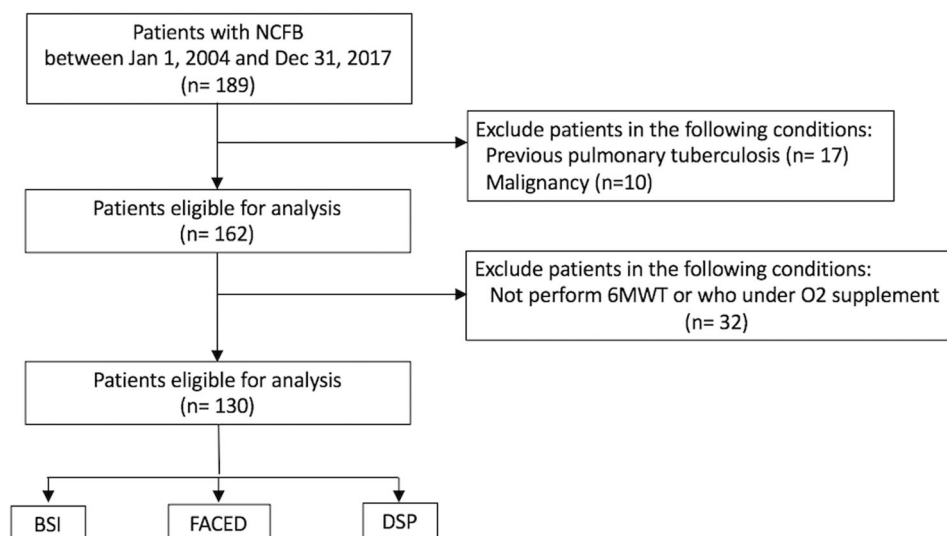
Patients with NCFB
between Jan 1, 2004 and Dec 31, 2017
(n= 189)

Exclude patients in the following conditions:
Previous pulmonary tuberculosis (n= 17)
Malignancy (n=10)

Patients eligible for analysis
(n= 162)

Exclude patients in the following conditions:
Not perform 6MWT or who under O2 supplement
(n= 32)

Patients eligible for analysis
(n= 130)

BSI

FACED

DSP